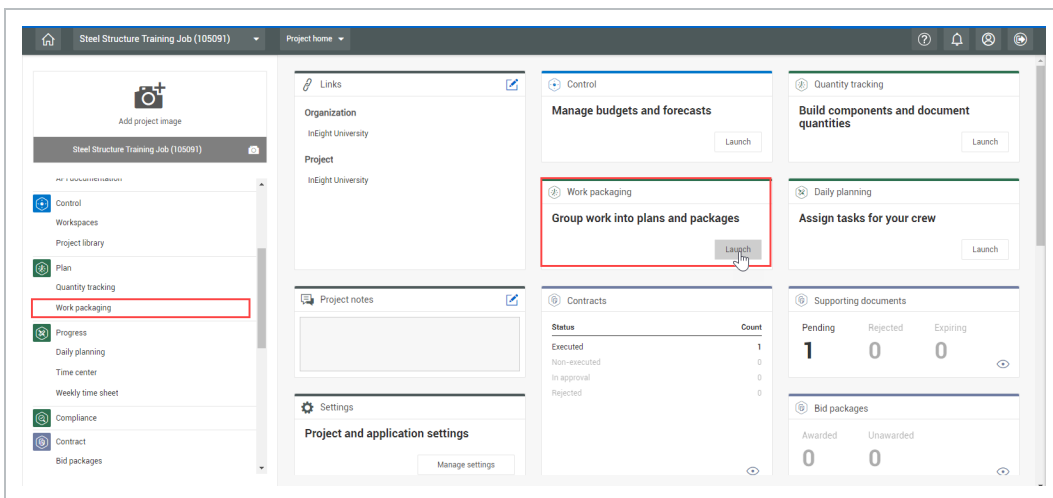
Steel Structure Training Job (105091)
Project home

Add project image
Steel Structure Training Job (105091)

API documentation
Control
Workspaces
Project library
Plan
Quantity tracking
Work packaging
Progress
Daily planning
Time center
Weekly time sheet
Compliance
Contract
Bid packages

Links
Organization
InEight University
Project
InEight University

Control
Manage budgets and forecasts
Launch

Quantity tracking
Build components and document quantities
Launch

Work packaging
Group work into plans and packages
Launch

Daily planning
Assign tasks for your crew
Launch

Project notes

Contracts
| Status | Count |
|---|---|
| Executed | 1 |
| Non-executed | 0 |
| In approval | 0 |
| Rejected | 0 |

Supporting documents
Pending
1
Rejected
0
Expiring
0

Settings
Project and application settings
Manage settings

Bid packages
Awarded
0
Unawarded
0